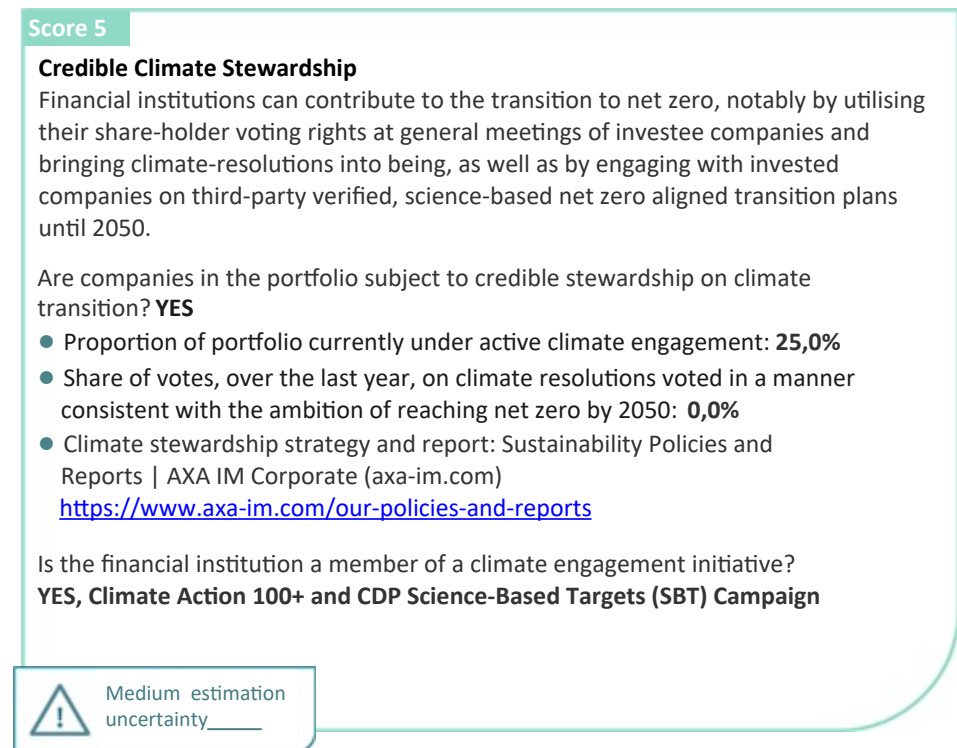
Score 5

**Credible Climate Stewardship**
Financial institutions can contribute to the transition to net zero, notably by utilising their share-holder voting rights at general meetings of investee companies and bringing climate-resolutions into being, as well as by engaging with invested companies on third-party verified, science-based net zero aligned transition plans until 2050.

Are companies in the portfolio subject to credible stewardship on climate transition? **YES**
- Proportion of portfolio currently under active climate engagement: **25,0%**
- Share of votes, over the last year, on climate resolutions voted in a manner consistent with the ambition of reaching net zero by 2050: **0,0%**
- Climate stewardship strategy and report: Sustainability Policies and Reports | AXA IM Corporate (axa-im.com) https://www.axa-im.com/our-policies-and-reports

Is the financial institution a member of a climate engagement initiative?
**YES, Climate Action 100+ and CDP Science-Based Targets (SBT) Campaign**

Medium estimation uncertainty